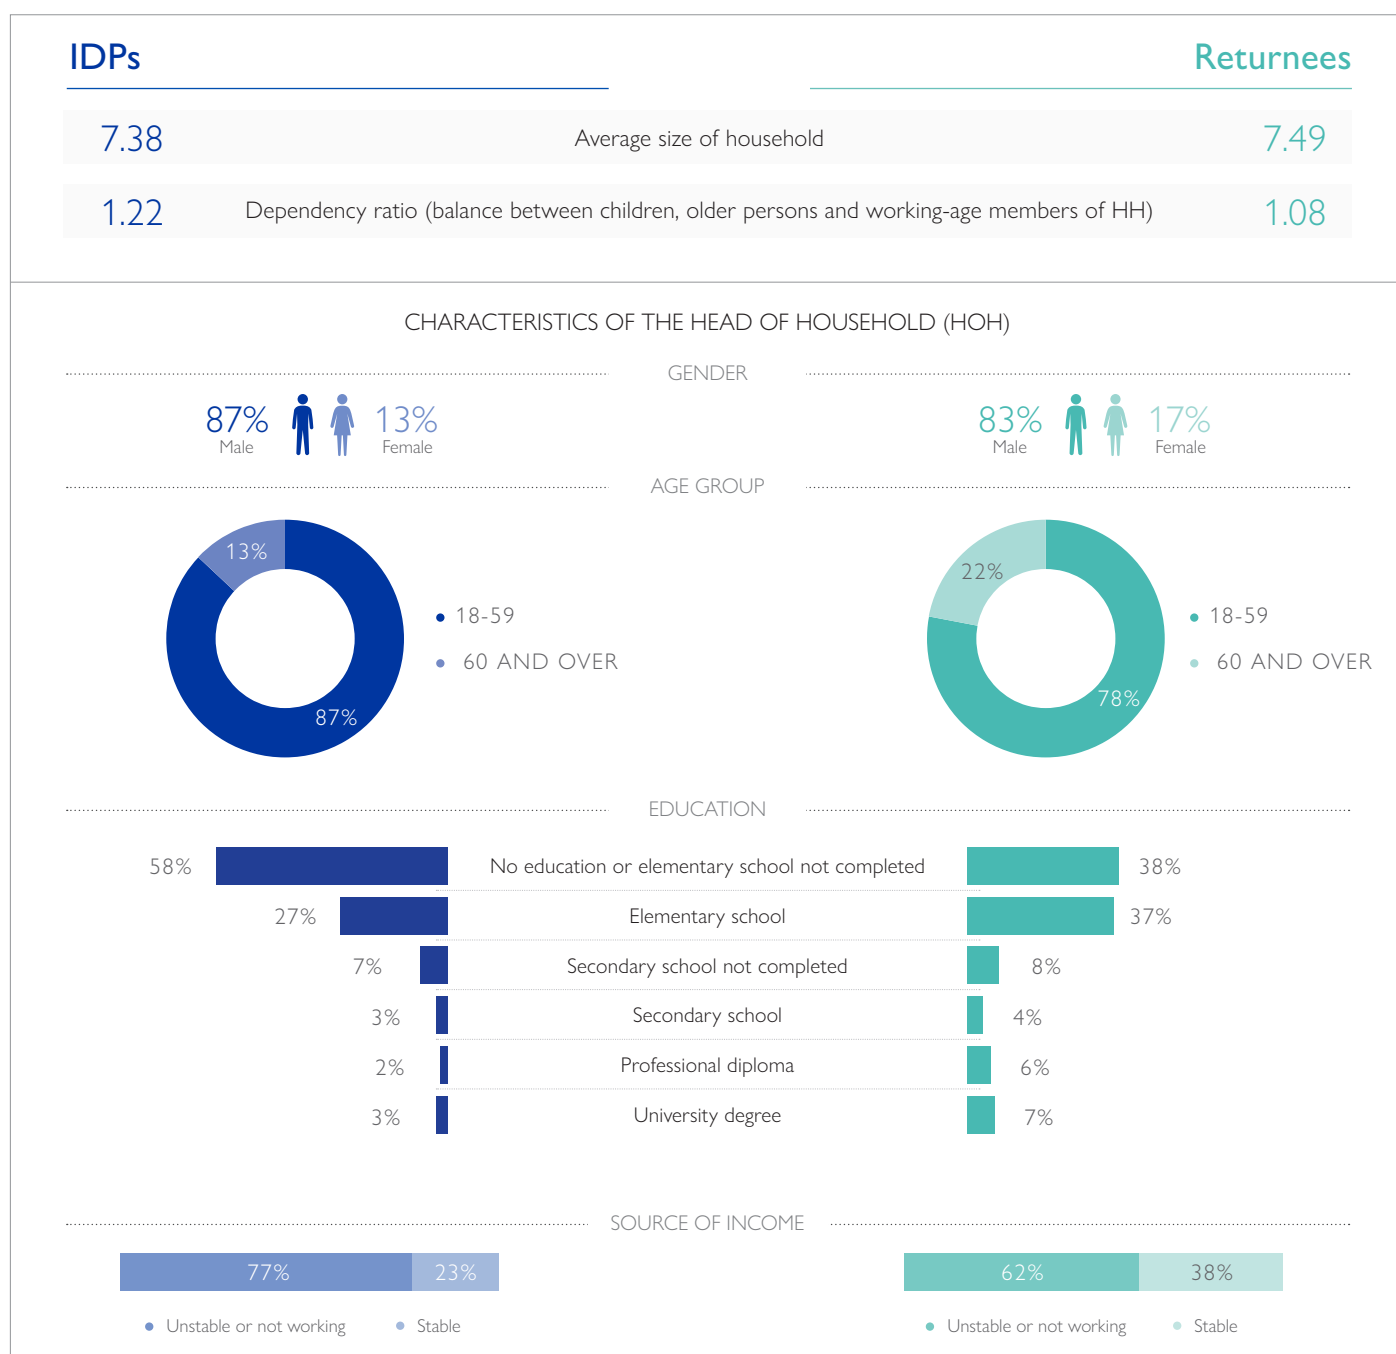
IDPs

Returnees

7.38 Average size of household 7.49

1.22 Dependency ratio (balance between children, older persons and working-age members of HH) 1.08

CHARACTERISTICS OF THE HEAD OF HOUSEHOLD (HOH)

GENDER

87% Male 13% Female

83% Male 17% Female

AGE GROUP

13%
87%

• 18-59
• 60 AND OVER

22%
78%

• 18-59
• 60 AND OVER

EDUCATION

| IDPs | | Returnees |
|---|---|---|
| 58% | No education or elementary school not completed | 38% |
| 27% | Elementary school | 37% |
| 7% | Secondary school not completed | 8% |
| 3% | Secondary school | 4% |
| 2% | Professional diploma | 6% |
| 3% | University degree | 7% |

SOURCE OF INCOME

77% 23%

• Unstable or not working • Stable

62% 38%

• Unstable or not working • Stable